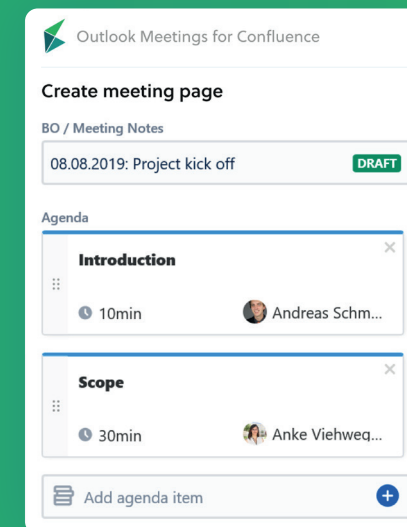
Outlook Meetings for Confluence

Create meeting page

BO / Meeting Notes

08.08.2019: Project kick off DRAFT

Agenda

Introduction

10min Andreas Schm...

Scope

30min Anke Viehweg...

Add agenda item